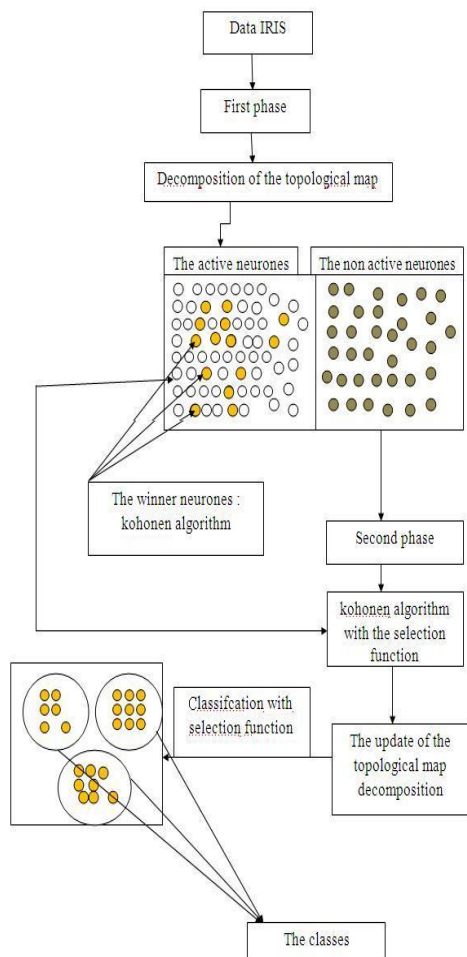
Data IRIS

First phase

Decomposition of the topological map

The active neurones

The non active neurones

The winner neurones : kohonen algorithm

Second phase

kohonen algorithm with the selection function

Classifcation with selection function

The update of the topological map decomposition

The classes